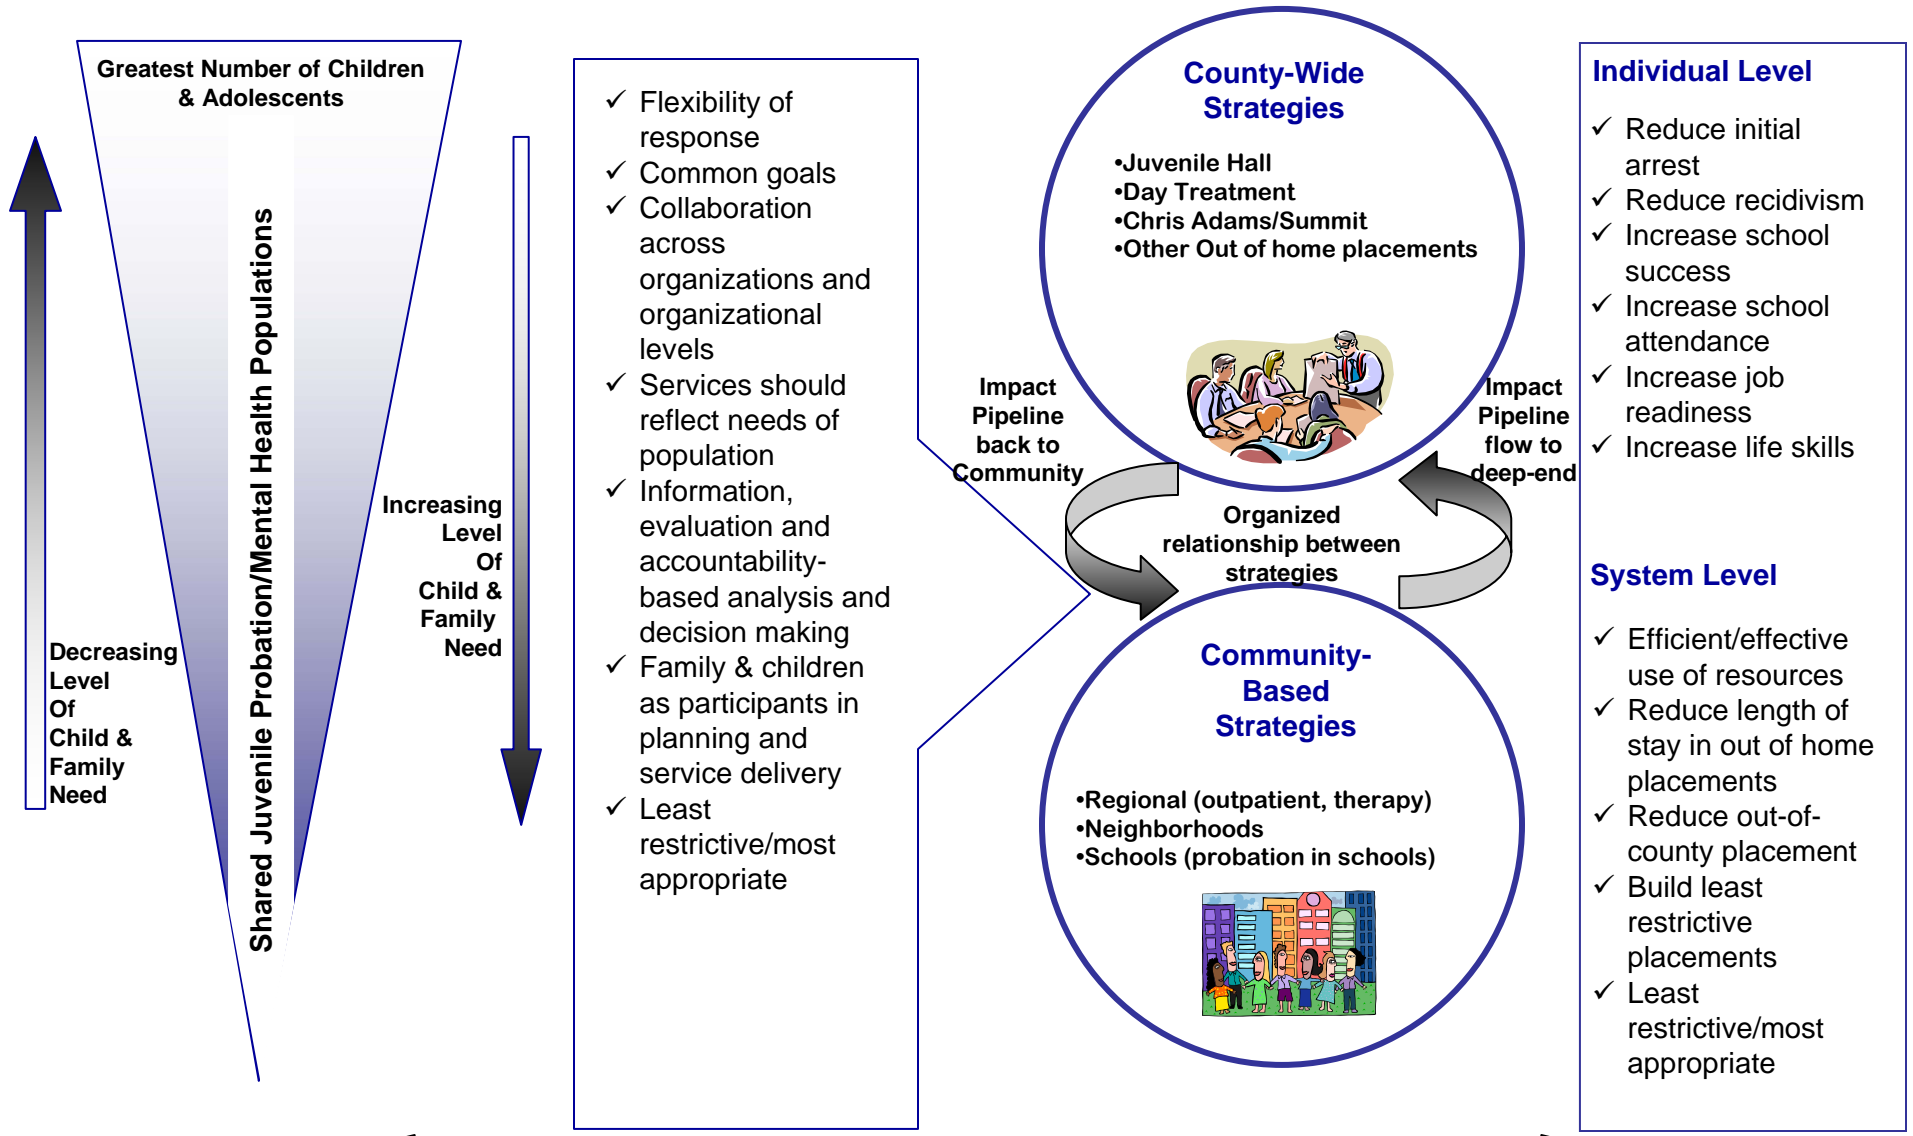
Greatest Number of Children & Adolescents

Shared Juvenile Probation/Mental Health Populations

Decreasing Level Of Child & Family Need

Increasing Level Of Child & Family Need

✓ Flexibility of response
✓ Common goals
✓ Collaboration across organizations and organizational levels
✓ Services should reflect needs of population
✓ Information, evaluation and accountability-based analysis and decision making
✓ Family & children as participants in planning and service delivery
✓ Least restrictive/most appropriate

County-Wide Strategies

•Juvenile Hall
•Day Treatment
•Chris Adams/Summit
•Other Out of home placements

Impact Pipeline back to Community

Impact Pipeline flow to deep-end

Organized relationship between strategies

Community-Based Strategies

•Regional (outpatient, therapy)
•Neighborhoods
•Schools (probation in schools)

Individual Level

✓ Reduce initial arrest
✓ Reduce recidivism
✓ Increase school success
✓ Increase school attendance
✓ Increase job readiness
✓ Increase life skills

System Level

✓ Efficient/effective use of resources
✓ Reduce length of stay in out of home placements
✓ Reduce out-of-county placement
✓ Build least restrictive placements
✓ Least restrictive/most appropriate